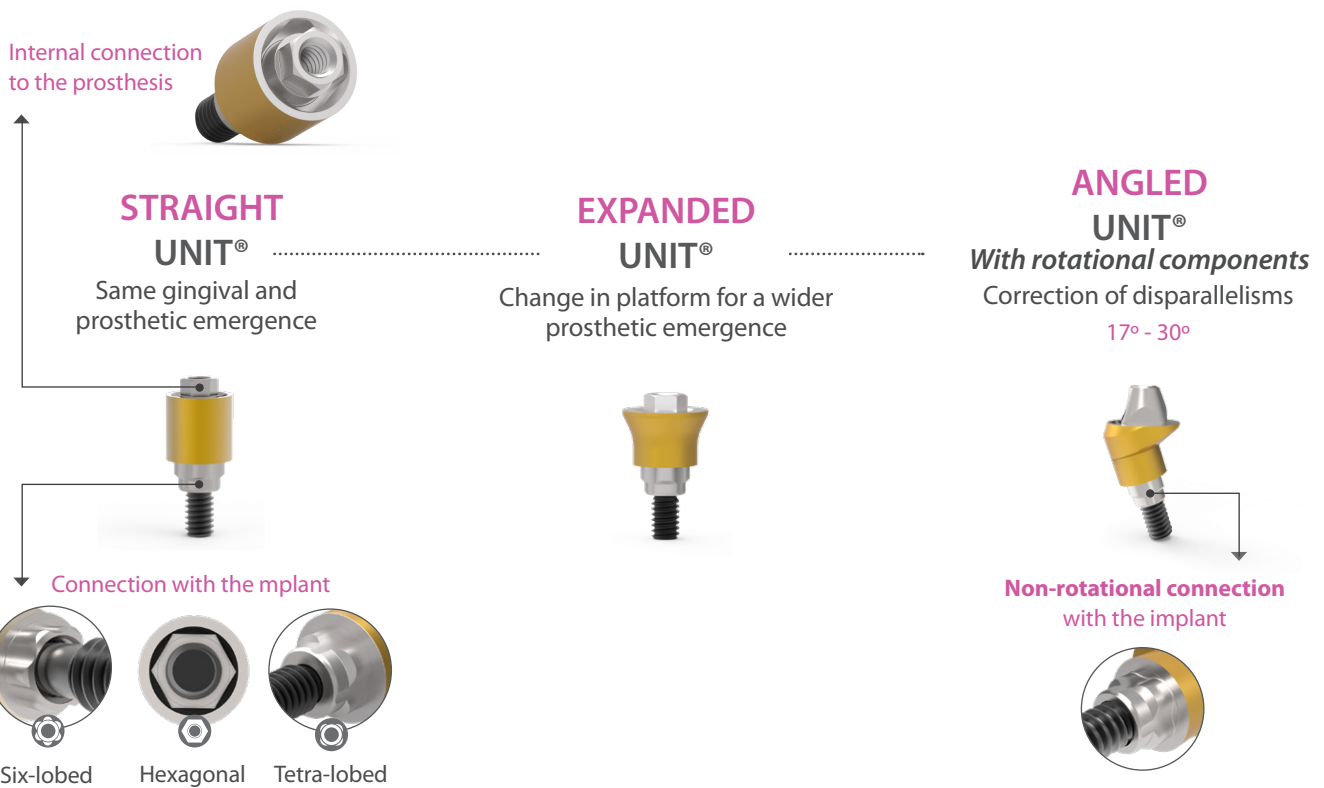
Internal connection to the prosthesis

STRAIGHT
UNIT®
Same gingival and prosthetic emergence

EXPANDED
UNIT®
Change in platform for a wider prosthetic emergence

ANGLED
UNIT®
With rotational components
Correction of disparallelisms
17º - 30º

Connection with the mplant

Six-lobed Hexagonal Tetra-lobed

Non-rotational connection with the implant